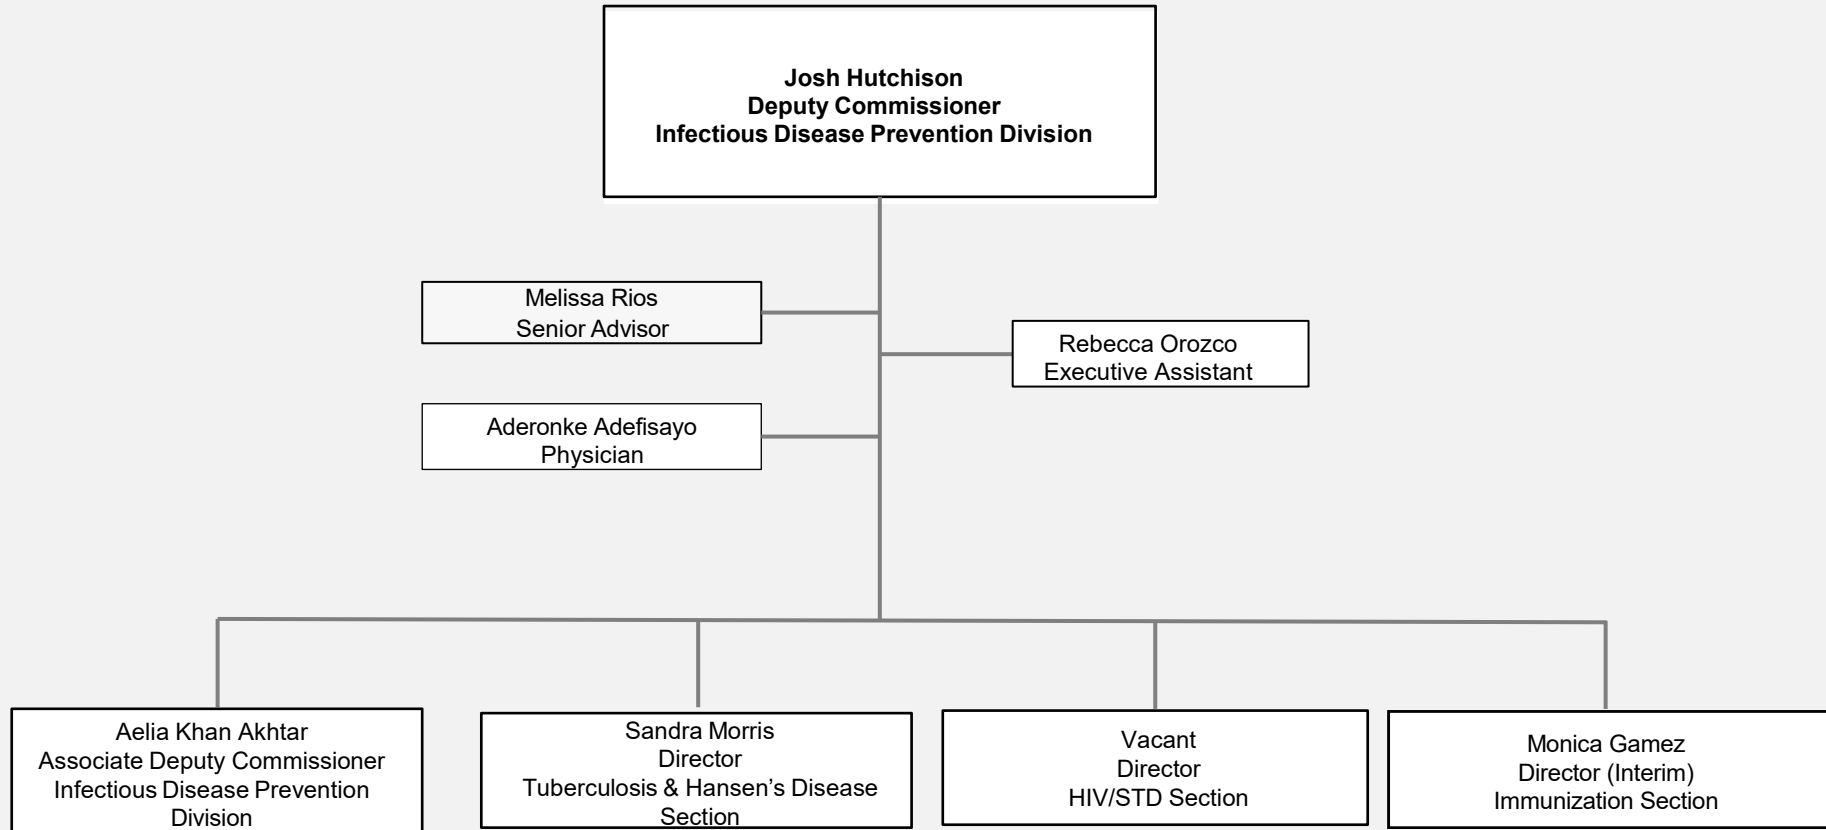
Josh Hutchison
Deputy Commissioner
Infectious Disease Prevention Division

Melissa Rios
Senior Advisor

Rebecca Orozco
Executive Assistant

Aderonke Adefisayo
Physician

Aelia Khan Akhtar
Associate Deputy Commissioner
Infectious Disease Prevention Division

Sandra Morris
Director
Tuberculosis & Hansen’s Disease Section

Vacant
Director
HIV/STD Section

Monica Gamez
Director (Interim)
Immunization Section